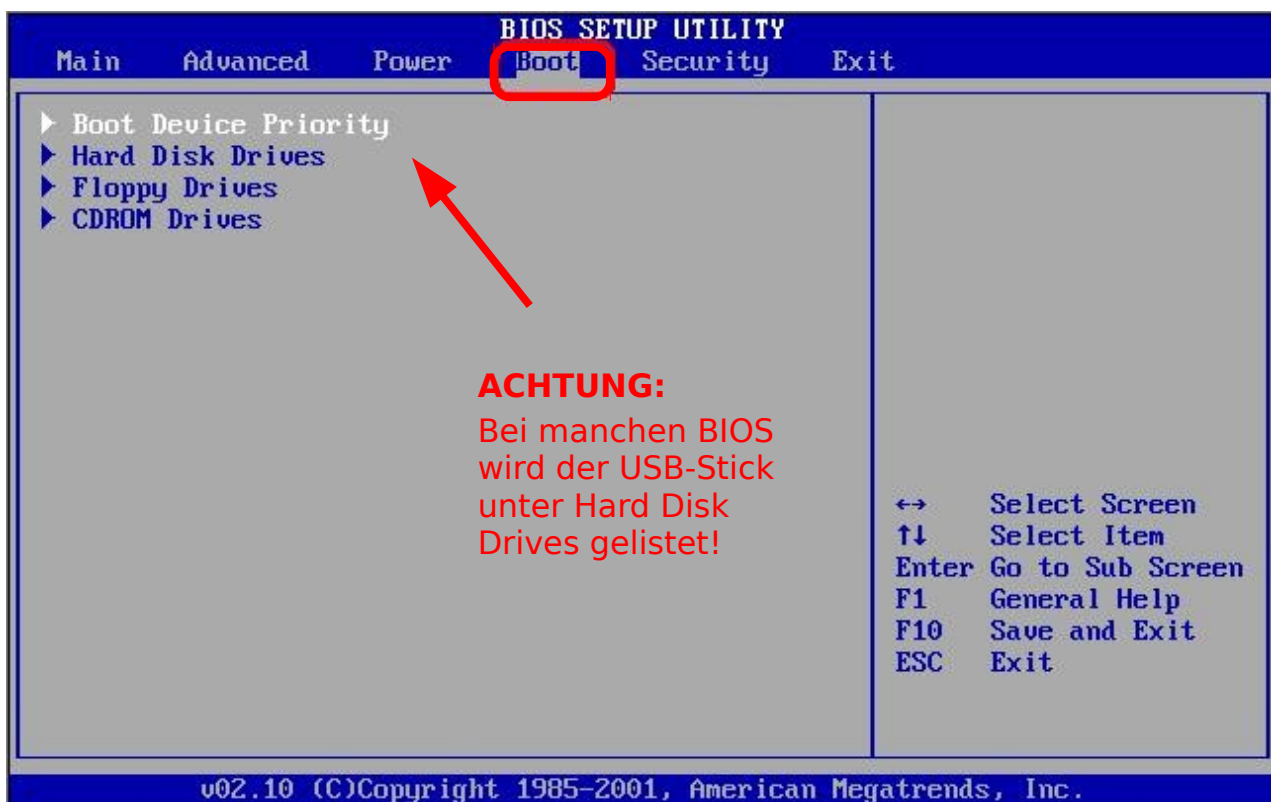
BIOS SETUP UTILITY

Main Advanced Power Boot Security Exit

▶ Boot Device Priority
▶ Hard Disk Drives
▶ Floppy Drives
▶ CDROM Drives

ACHTUNG:
Bei manchen BIOS wird der USB-Stick unter Hard Disk Drives gelistet!

↔ Select Screen
↑↓ Select Item
Enter Go to Sub Screen
F1 General Help
F10 Save and Exit
ESC Exit

v02.10 (C)Copyright 1985-2001, American Megatrends, Inc.